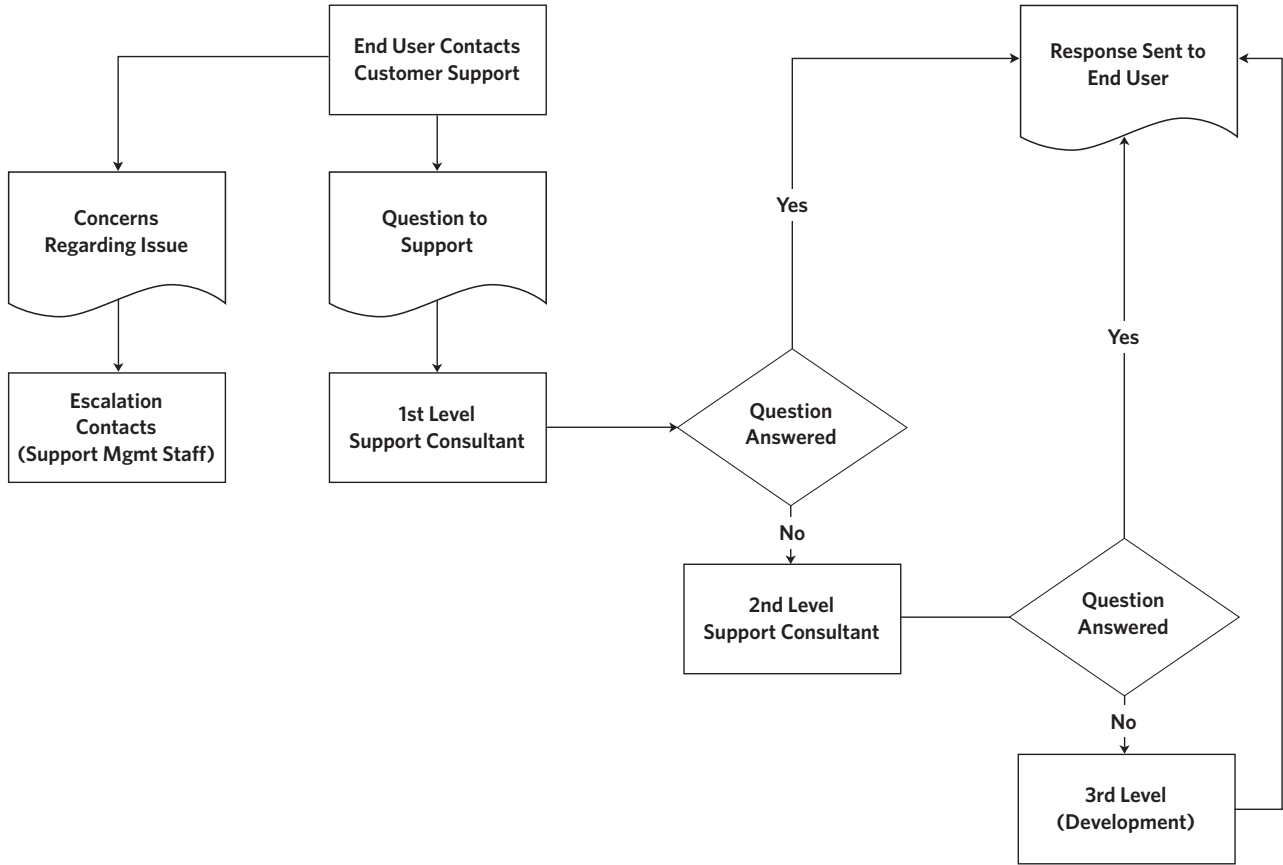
End User Contacts Customer Support

Concerns Regarding Issue

Question to Support

Escalation Contacts (Support Mgmt Staff)

1st Level Support Consultant

Yes

Question Answered

No

Response Sent to End User

Yes

2nd Level Support Consultant

Question Answered

No

3rd Level (Development)